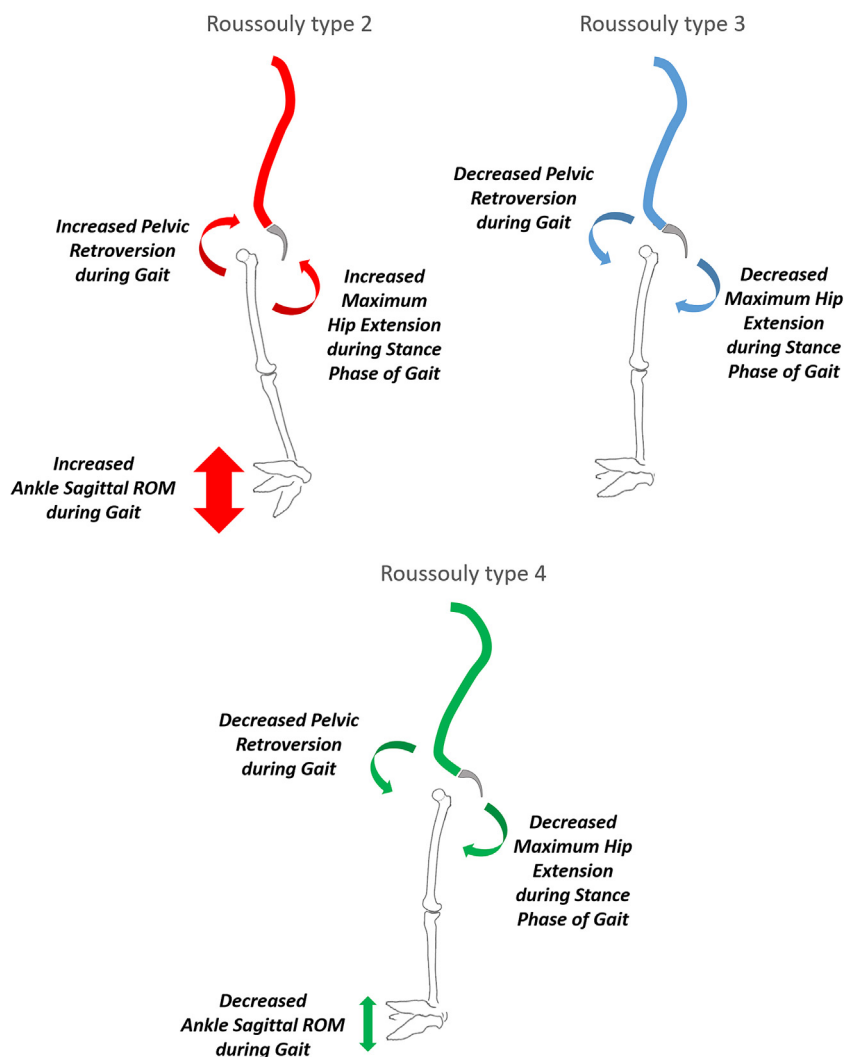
Roussouly type 2

Increased Pelvic Retroversion during Gait

Increased Maximum Hip Extension during Stance Phase of Gait

Increased Ankle Sagittal ROM during Gait

Roussouly type 3

Decreased Pelvic Retroversion during Gait

Decreased Maximum Hip Extension during Stance Phase of Gait

Roussouly type 4

Decreased Pelvic Retroversion during Gait

Decreased Maximum Hip Extension during Stance Phase of Gait

Decreased Ankle Sagittal ROM during Gait